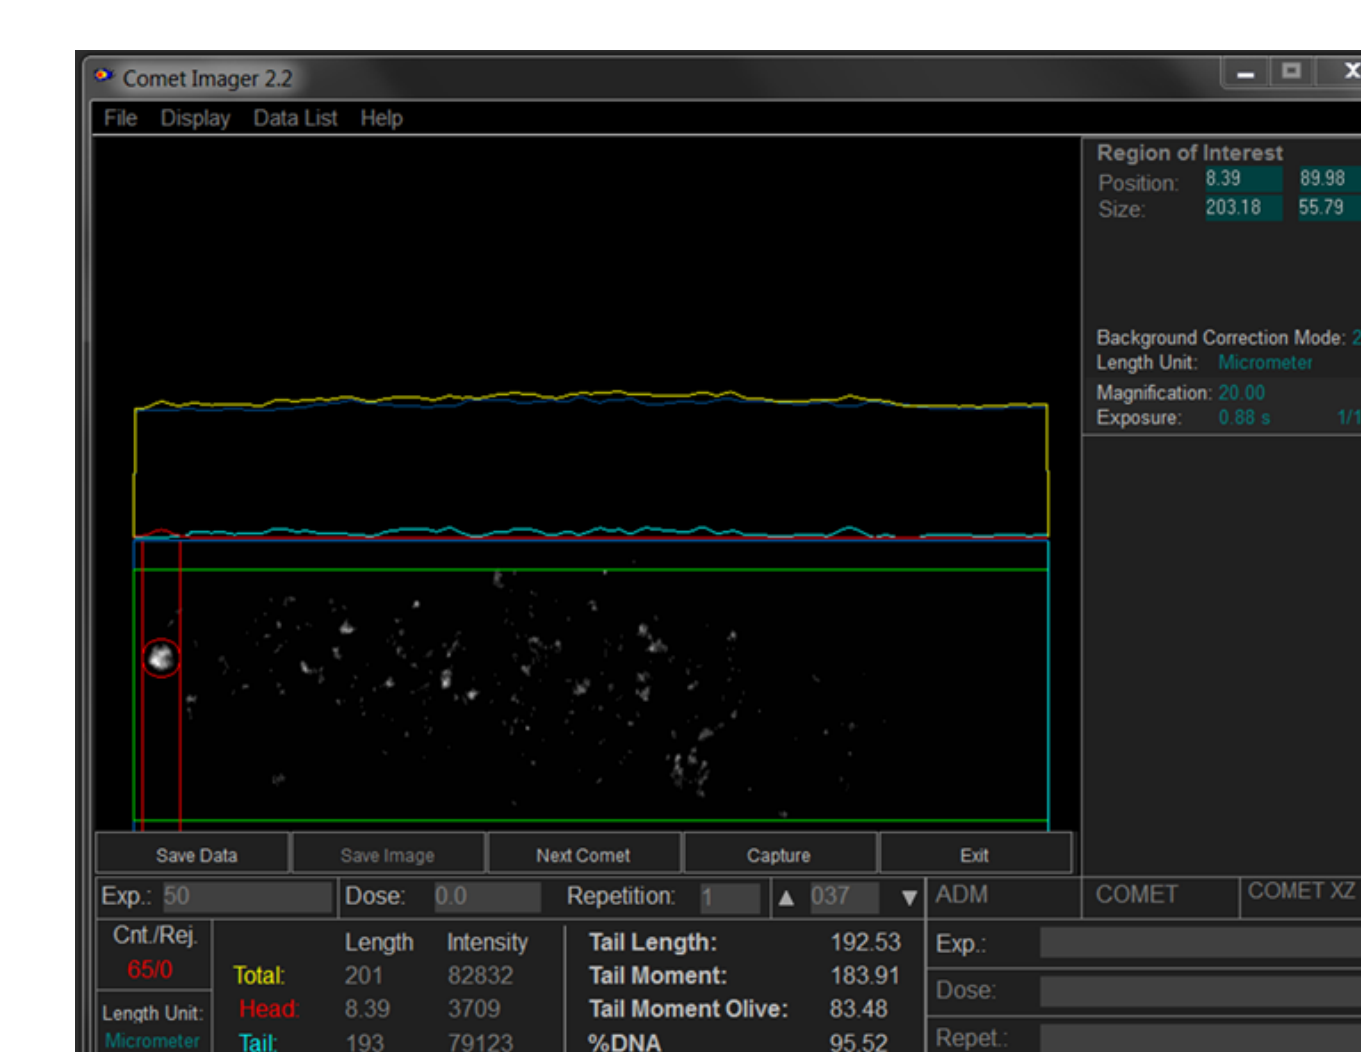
Comet Imager 2.2

File Display Data List Help

Region of Interest
Position: 8.39 89.98
Size: 203.18 55.79

Background Correction Mode: 2
Length Unit: Micrometer
Magnification: 20.00
Exposure: 0.88 s 1/1

Save Data | Save Image | Next Comet | Capture | Exit

Exp.: 50 | Dose: 0.0 | Repetition: 1 | ▲ 037 ▼ | ADM | COMET | COMET XZ

Cnt./Rej.
65/0

Length Unit:
Micrometer

| | Length | Intensity |
|---|---|---|
| Total: | 201 | 82832 |
| Head: | 8.39 | 3709 |
| Tail: | 193 | 79123 |

Tail Length: 192.53
Tail Moment: 183.91
Tail Moment Olive: 83.48
%DNA 95.52

Exp.:
Dose:
Repet.: